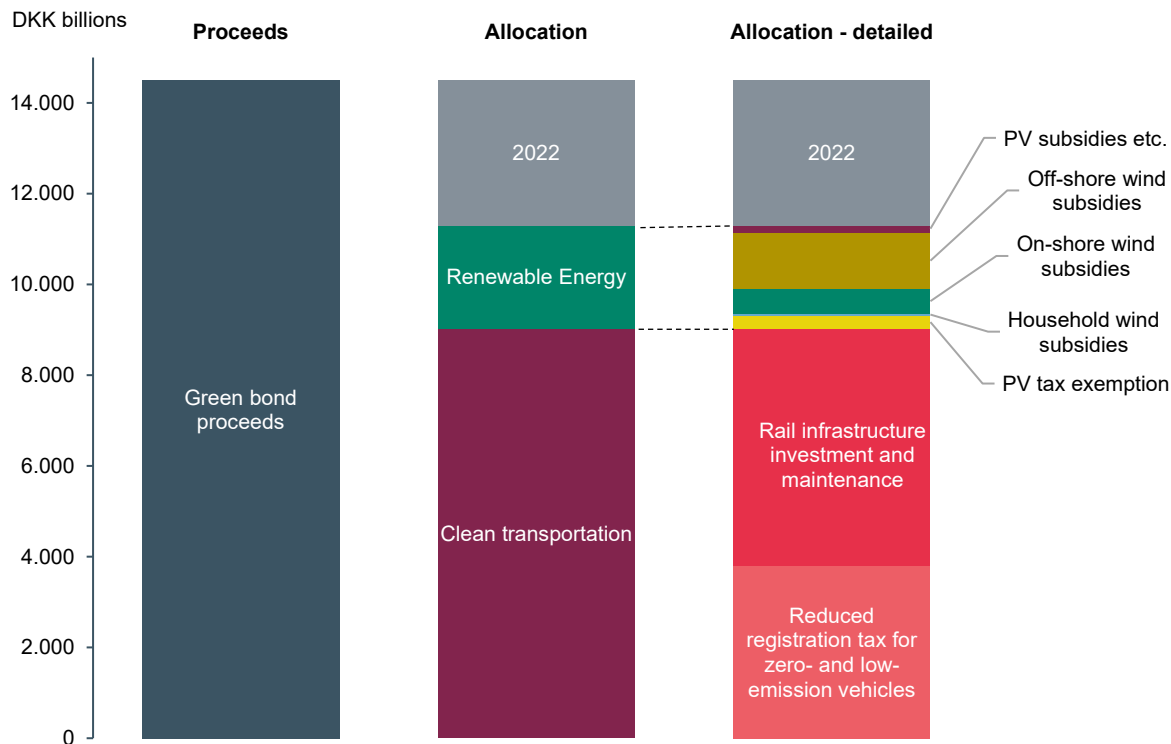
DKK billions

Proceeds

Allocation

Allocation - detailed

14.000
12.000
10.000
8.000
6.000
4.000
2.000
0

Green bond proceeds

2022

Renewable Energy

Clean transportation

2022

Rail infrastructure investment and maintenance

Reduced registration tax for zero- and low-emission vehicles

PV subsidies etc.

Off-shore wind subsidies

On-shore wind subsidies

Household wind subsidies

PV tax exemption